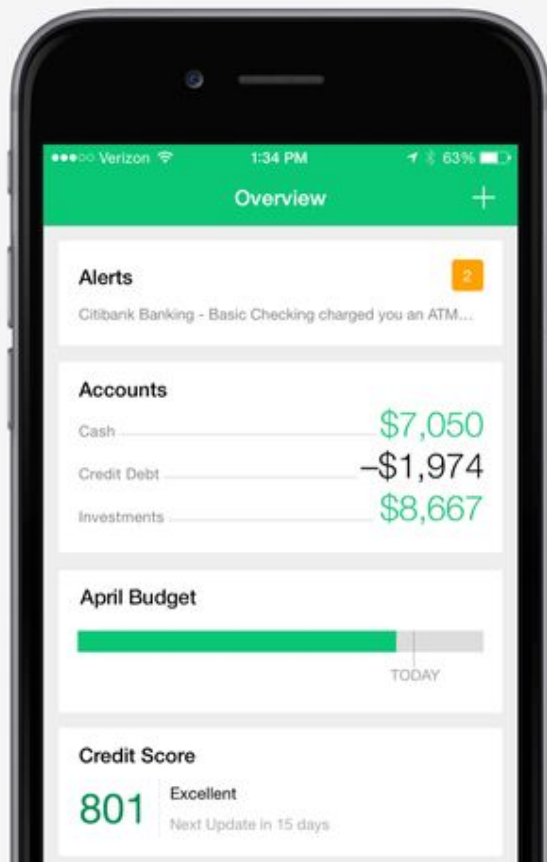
●●●○○ Verizon 1:34 PM 63%

Overview +

Alerts 2

Citibank Banking - Basic Checking charged you an ATM...

Accounts

Cash $7,050

Credit Debt –$1,974

Investments $8,667

April Budget

TODAY

Credit Score

801 Excellent

Next Update in 15 days